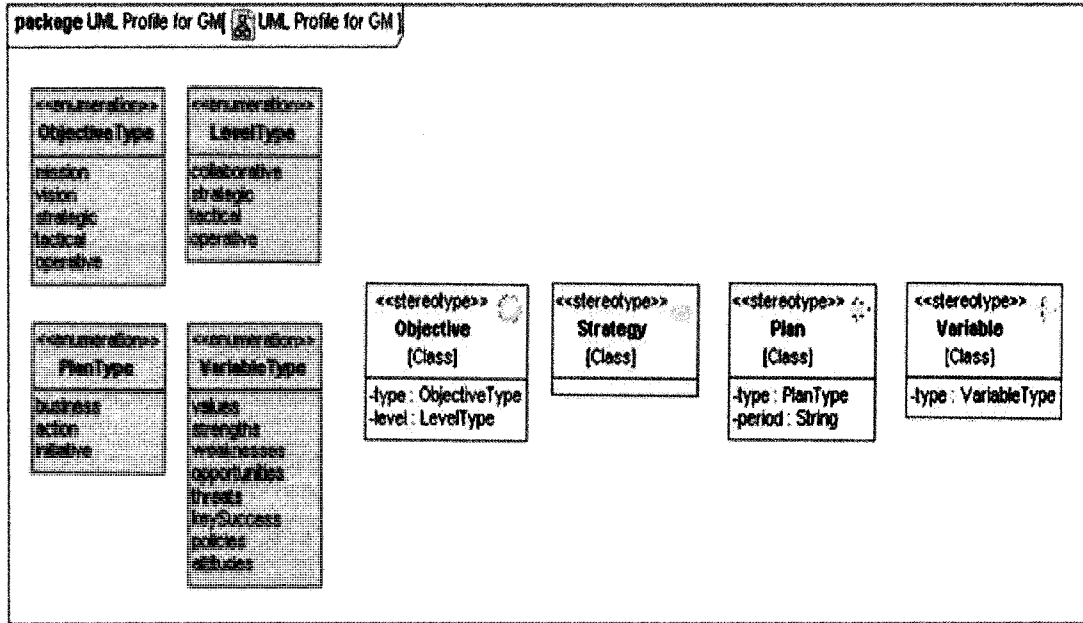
package UML Profile for GM[ UML Profile for GM ]

<<enumeration>>
ObjectiveType
mission
vision
strategic
tactical
operative

<<enumeration>>
LevelType
collaborative
strategic
tactical
operative

<<enumeration>>
PlanType
business
action
initiative

<<enumeration>>
VariableType
values
strengths
weaknesses
opportunities
threats
keySuccess
policies
attitudes

<<stereotype>>
Objective
[Class]
-type : ObjectiveType
-level : LevelType

<<stereotype>>
Strategy
[Class]

<<stereotype>>
Plan
[Class]
-type : PlanType
-period : String

<<stereotype>>
Variable
[Class]
-type : VariableType